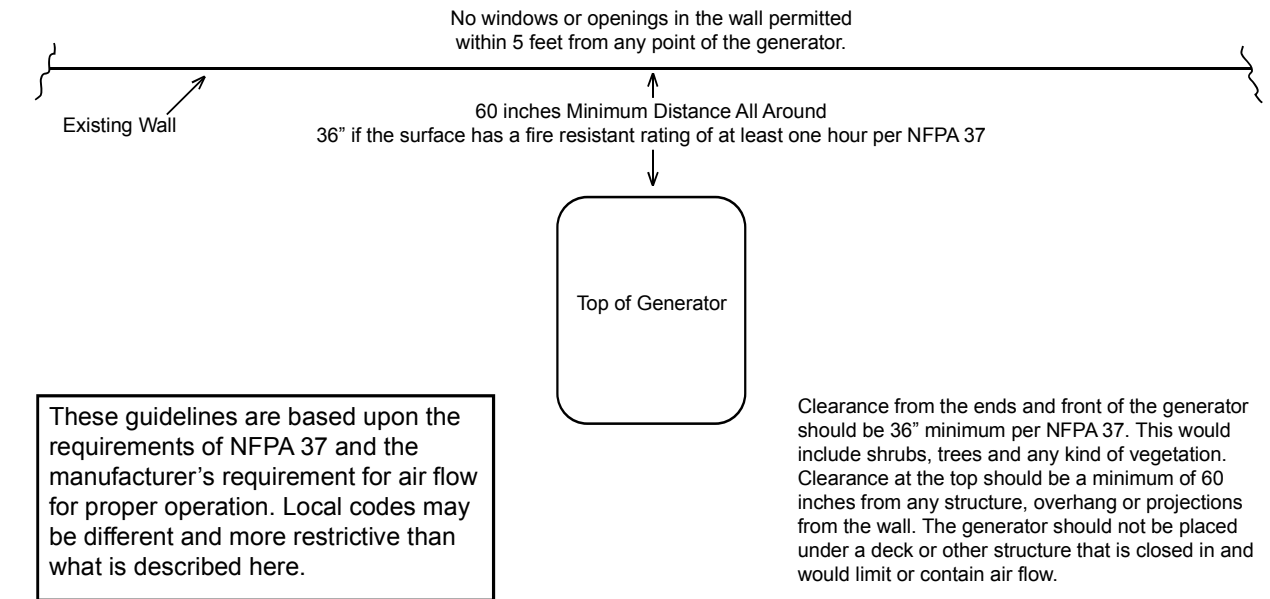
No windows or openings in the wall permitted within 5 feet from any point of the generator.

Existing Wall

60 inches Minimum Distance All Around
36" if the surface has a fire resistant rating of at least one hour per NFPA 37

Top of Generator

These guidelines are based upon the requirements of NFPA 37 and the manufacturer's requirement for air flow for proper operation. Local codes may be different and more restrictive than what is described here.

Clearance from the ends and front of the generator should be 36" minimum per NFPA 37. This would include shrubs, trees and any kind of vegetation. Clearance at the top should be a minimum of 60 inches from any structure, overhang or projections from the wall. The generator should not be placed under a deck or other structure that is closed in and would limit or contain air flow.